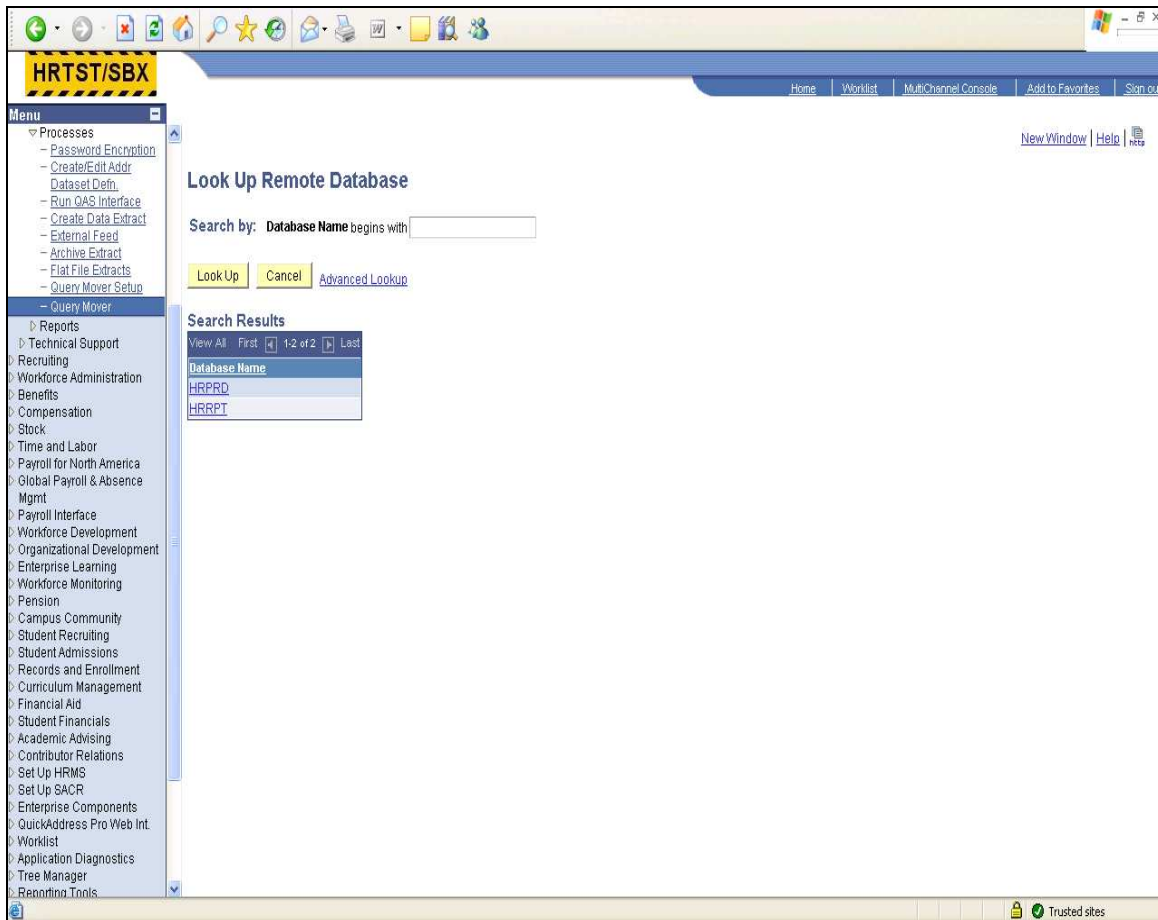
HRTST/SBX

Home | Worklist | MultiChannel Console | Add to Favorites | Sign ou

Menu

Processes
- Password Encryption
- Create/Edit Addr Dataset Defn.
- Run QAS Interface
- Create Data Extract
- External Feed
- Archive Extract
- Flat File Extracts
- Query Mover Setup
- Query Mover
Reports
Technical Support
Recruiting
Workforce Administration
Benefits
Compensation
Stock
Time and Labor
Payroll for North America
Global Payroll & Absence Mgmt
Payroll Interface
Workforce Development
Organizational Development
Enterprise Learning
Workforce Monitoring
Pension
Campus Community
Student Recruiting
Student Admissions
Records and Enrollment
Curriculum Management
Financial Aid
Student Financials
Academic Advising
Contributor Relations
Set Up HRMS
Set Up SACR
Enterprise Components
QuickAddress Pro Web Int.
Worklist
Application Diagnostics
Tree Manager
Reporting Tools

New Window | Help | http

Look Up Remote Database

Search by: Database Name begins with

Look Up Cancel Advanced Lookup

Search Results

View All First 1-2 of 2 Last

| Database Name |
|---|
| HRPRD |
| HRRPT |

Trusted sites